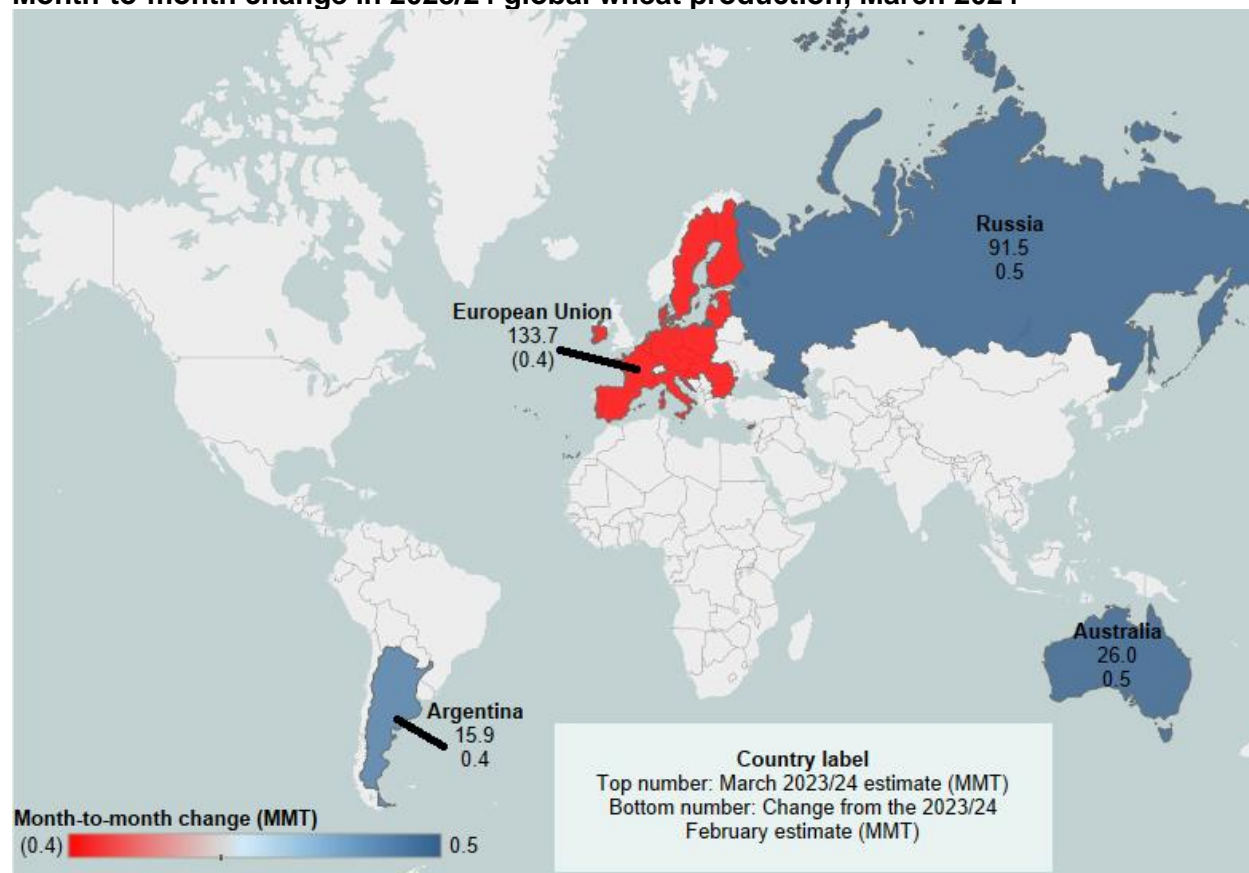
Month-to-month change in 2023/24 global wheat production, March 2024

Russia
91.5
0.5

European Union
133.7
(0.4)

Australia
26.0
0.5

Argentina
15.9
0.4

Country label
Top number: March 2023/24 estimate (MMT)
Bottom number: Change from the 2023/24 February estimate (MMT)

Month-to-month change (MMT)
(0.4)
0.5